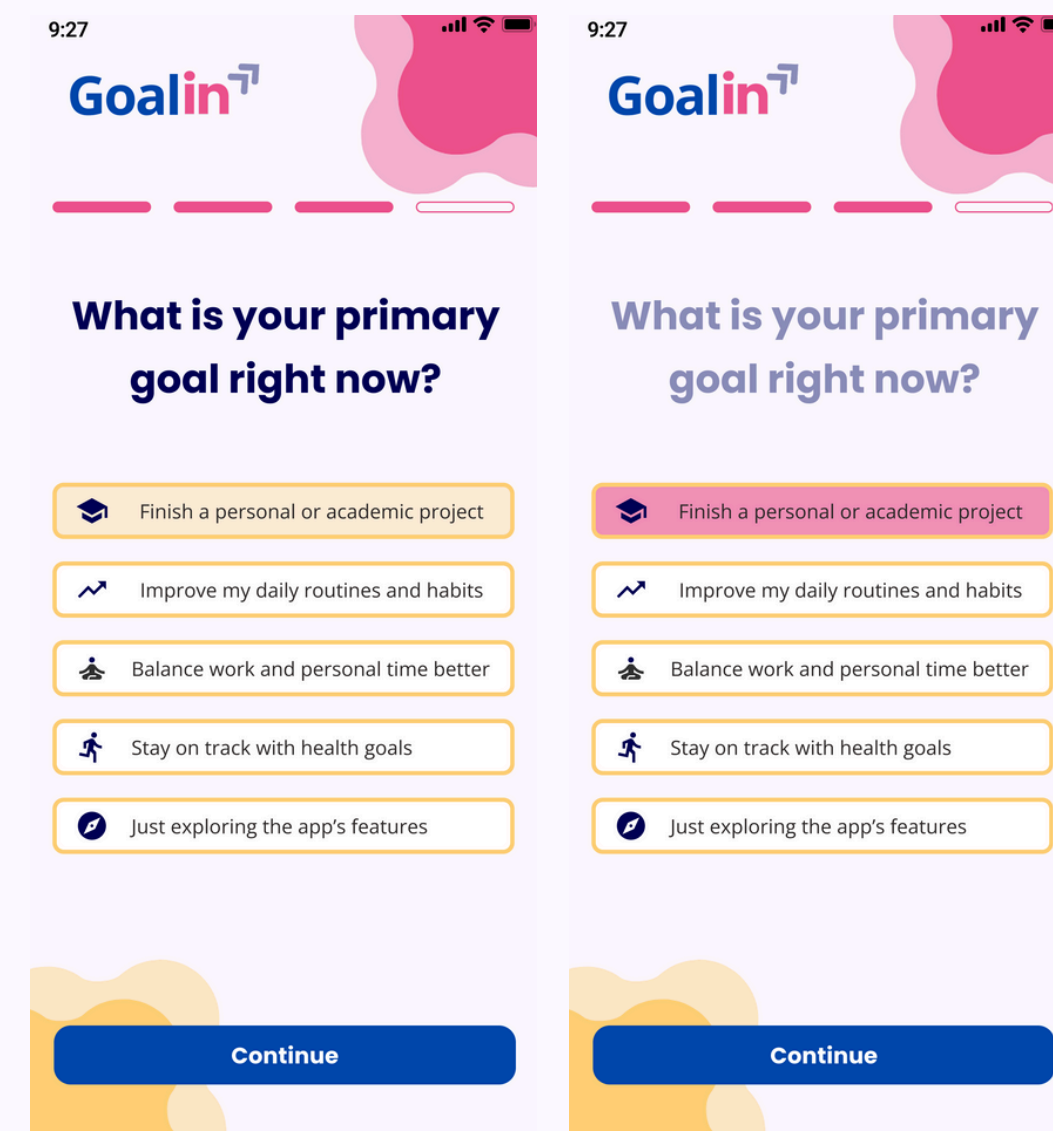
9:27

Goalin

What is your primary goal right now?

Finish a personal or academic project

Improve my daily routines and habits

Balance work and personal time better

Stay on track with health goals

Just exploring the app's features

Continue

9:27

Goalin

What is your primary goal right now?

Finish a personal or academic project

Improve my daily routines and habits

Balance work and personal time better

Stay on track with health goals

Just exploring the app's features

Continue